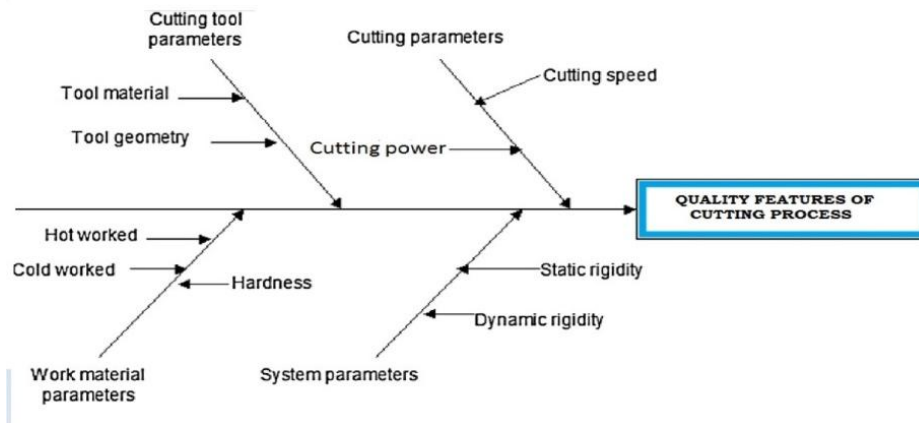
Cutting tool parameters

Tool material

Tool geometry

Cutting parameters

Cutting speed

Cutting power

QUALITY FEATURES OF CUTTING PROCESS

Hot worked

Cold worked

Hardness

Static rigidity

Dynamic rigidity

Work material parameters

System parameters